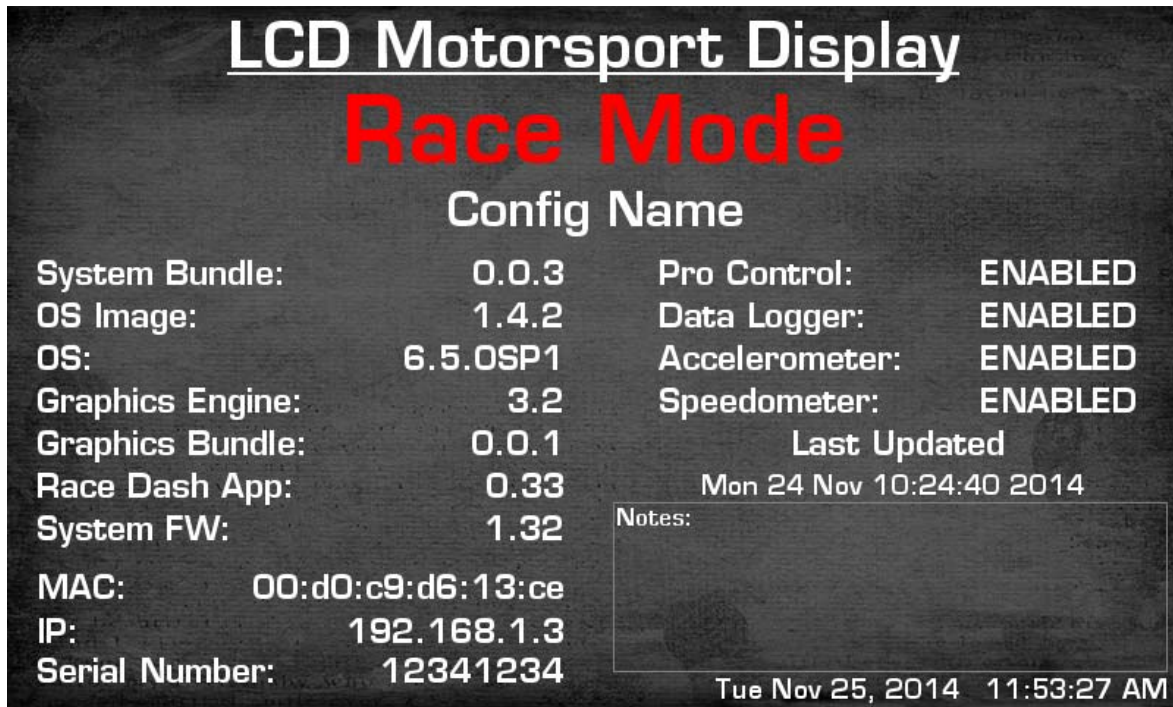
LCD Motorsport Display

Race Mode

Config Name

| | |
|---|---|
| System Bundle: | 0.0.3 |
| OS Image: | 1.4.2 |
| OS: | 6.5.0SP1 |
| Graphics Engine: | 3.2 |
| Graphics Bundle: | 0.0.1 |
| Race Dash App: | 0.33 |
| System FW: | 1.32 |
| MAC: | 00:d0:c9:d6:13:ce |
| IP: | 192.168.1.3 |
| Serial Number: | 12341234 |

| | |
|---|---|
| Pro Control: | ENABLED |
| Data Logger: | ENABLED |
| Accelerometer: | ENABLED |
| Speedometer: | ENABLED |

Last Updated
Mon 24 Nov 10:24:40 2014

Notes:

Tue Nov 25, 2014 11:53:27 AM